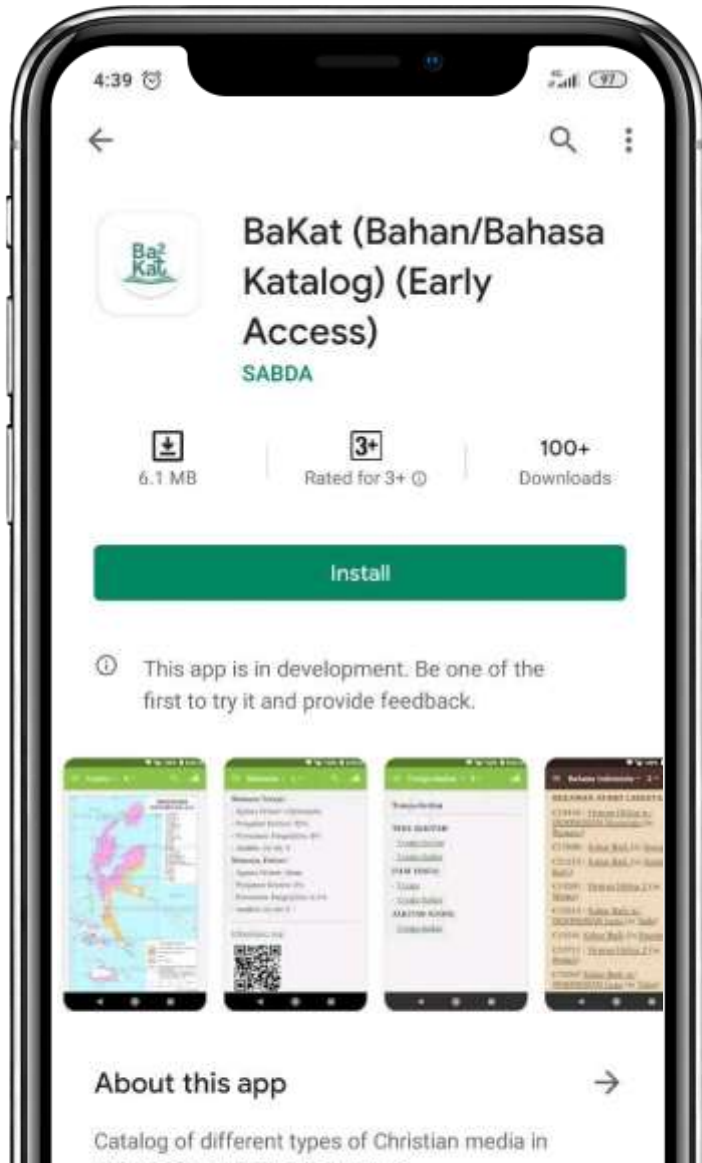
4:39

97

←

Ba²
Kat

BaKat (Bahan/Bahasa Katalog) (Early Access)

SABDA

6.1 MB

3+

Rated for 3+ ⓘ

100+

Downloads

Install

ⓘ This app is in development. Be one of the first to try it and provide feedback.

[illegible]

About this app

→

Catalog of different types of Christian media in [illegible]